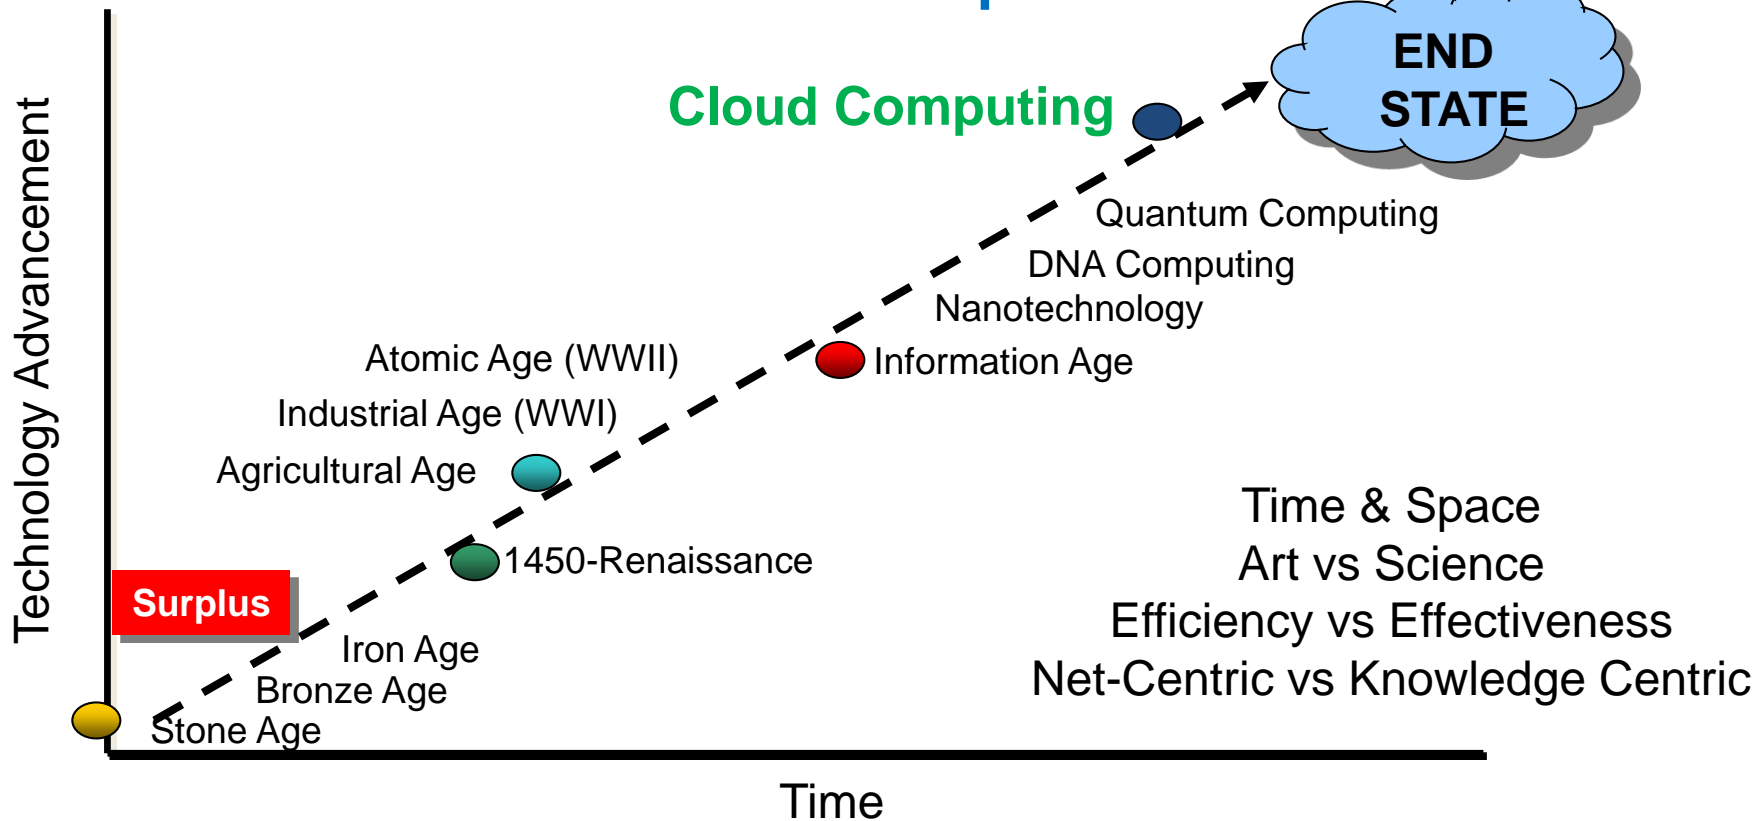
END STATE

Cloud Computing

Quantum Computing
DNA Computing
Nanotechnology
Information Age

Atomic Age (WWII)
Industrial Age (WWI)
Agricultural Age

1450-Renaissance

Surplus

Iron Age
Bronze Age
Stone Age

Time & Space
Art vs Science
Efficiency vs Effectiveness
Net-Centric vs Knowledge Centric

Technology Advancement

Time